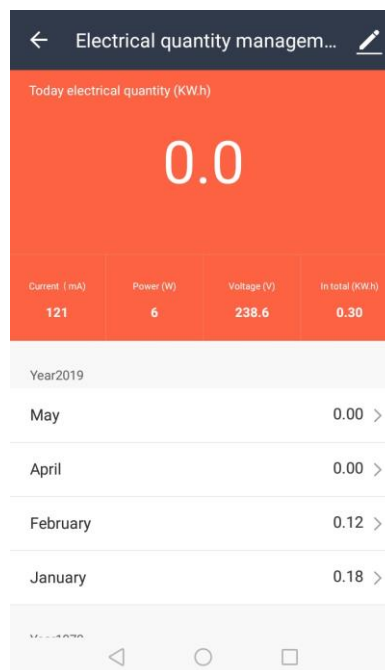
Electrical quantity managem...

Today electrical quantity (KW.h)

0.0

| Current（mA) | Power (W) | Voltage (V) | In total (KW.h) |
|---|---|---|---|
| 121 | 6 | 238.6 | 0.30 |

Year2019

May 0.00

April 0.00

February 0.12

January 0.18

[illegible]